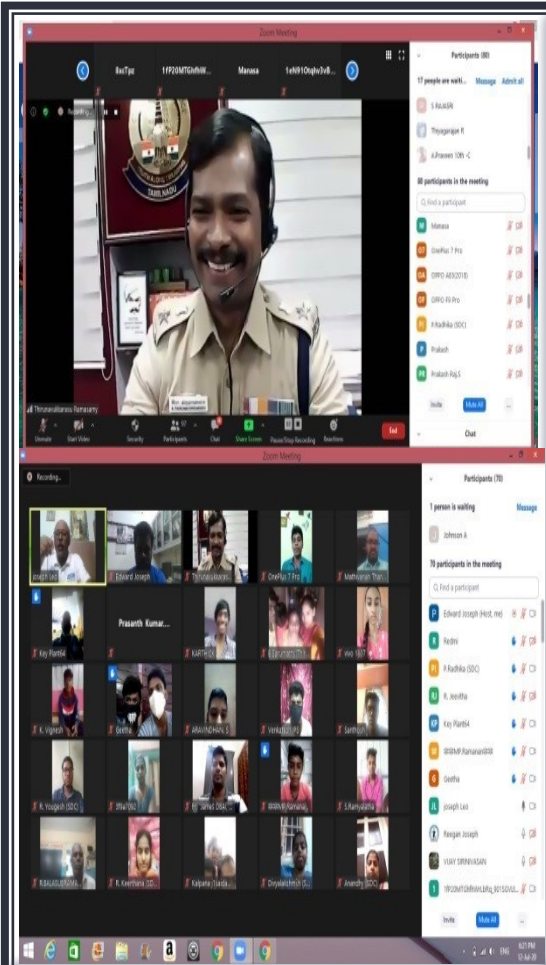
Zoom Meeting

8scTpz

1fP20MTGhfhW...

Manasa

1eN91Otqlw3vB...

Participants (80)

17 people are waiting

Message

Admit all

S RAJASRI

Thyagarajan R

A.Praveen 10th -C

80 participants in the meeting

Find a participant

Manasa

OnePlus 7 Pro

OPPO A83(2018)

OPPO F9 Pro

P Radhika (SDC)

Prakash

Prakash Raj.S

Invite

Mute All

...

Chat

TAMILNADU

Thirunavukkarasu Ramasamy

Unmute

Start Video

Security

Participants 97

Chat

Share Screen

Pause/Stop Recording

Reactions

End

Zoom Meeting

Recording...

Participants (70)

1 person is waiting

Message

Johnson A

70 participants in the meeting

Find a participant

Edward Joseph (Host, me)

Redmi

P Radhika (SDC)

R. Jeevitha

Key Plant64

RRRMR.Ramanan

Geetha

Joseph Leo

Reegan Joseph

VIJAY SRINIVASAN

Invite

Mute All

...

Joseph Leo

Edward Joseph

Thirunavukkarasu...

OnePlus 7 Pro

Mathivanan Tham...

Key Plant64

Prasanth Kumar...

KARTHICK

E.Dhivyanth...

vivo 1807

K. Vignesh

Geetha

ARAVINDHAN. S

Venkat

Santhosh

K. Yougesh (SDC)

Sfta

James

RRRMR.Ramanan

S.Ramyalatha

R.BALASUBRAMA...

R. Keerthana (SD...

Kalpana

Divyalakshmi (S...

Anandhi (SDC)

6:21 PM

12-Jul-20